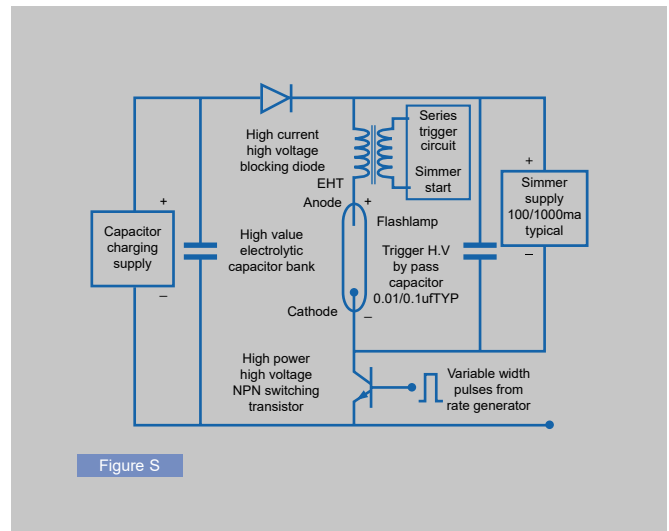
High current high voltage blocking diode

Series trigger circuit

Simmer start

EHT

Anode

+

Flashlamp

+

Simmer supply 100/1000ma typical

–

+

Capacitor charging supply

–

High value electrolytic capacitor bank

Trigger H.V by pass capacitor 0.01/0.1ufTYP

Cathode

–

High power high voltage NPN switching transistor

Variable width pulses from rate generator

Figure S